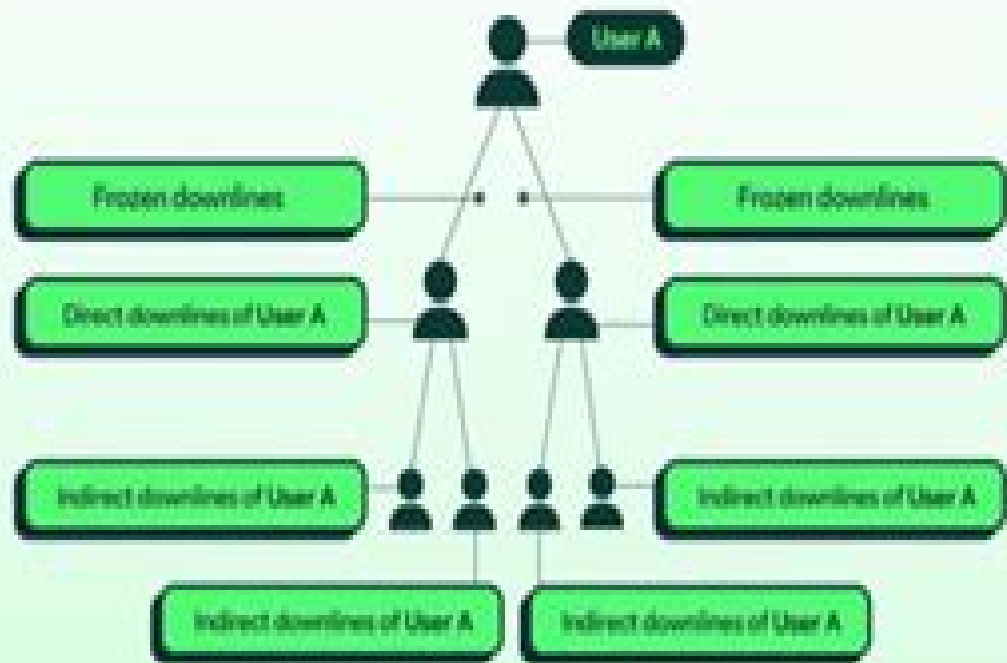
User A

Frozen downlines

Frozen downlines

Direct downlines of User A

Direct downlines of User A

Indirect downlines of User A

Indirect downlines of User A

Indirect downlines of User A

Indirect downlines of User A